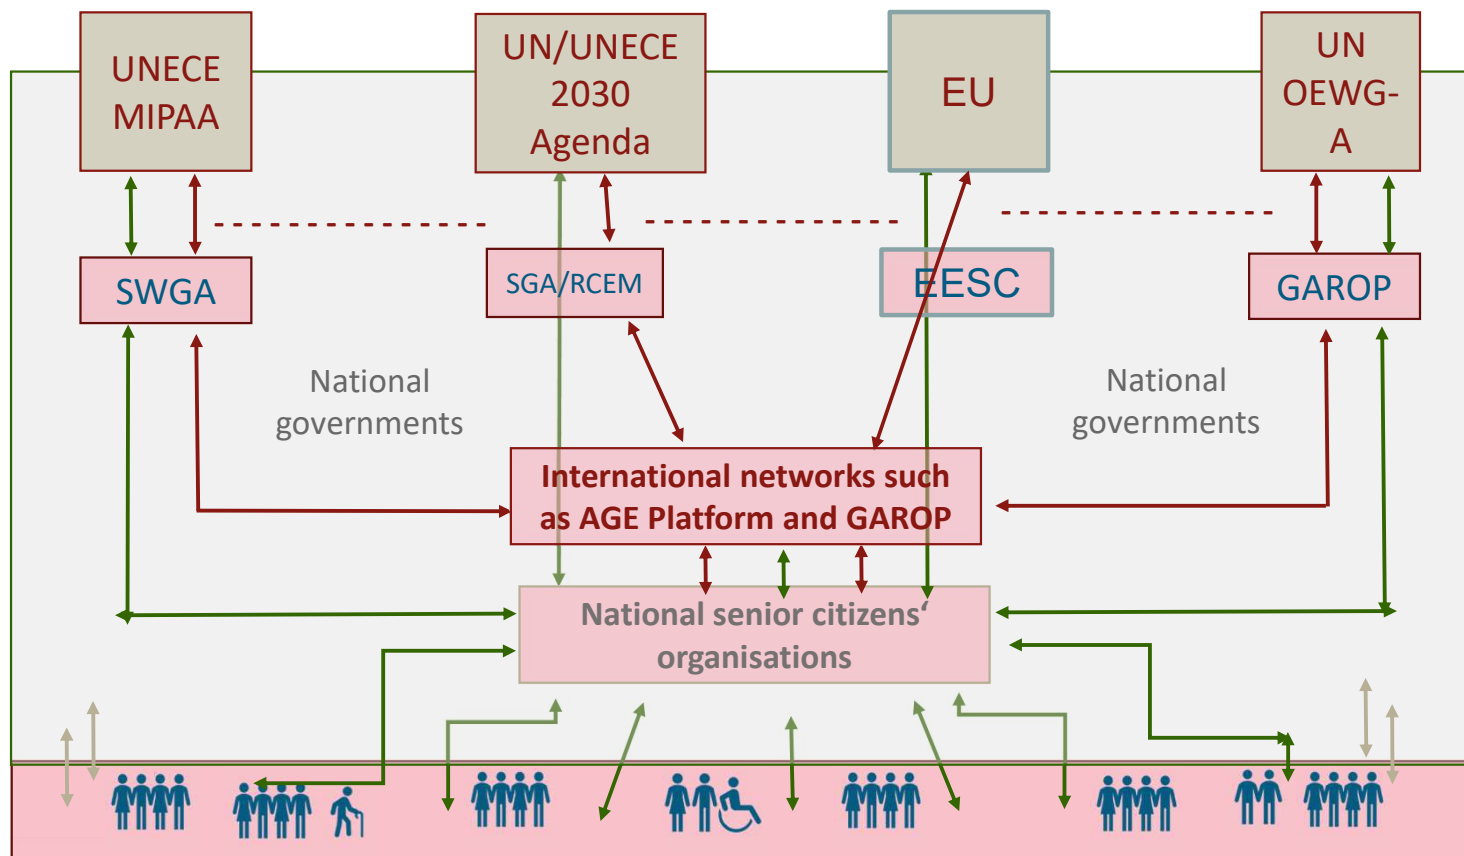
UNECE MIPAA

UN/UNECE 2030 Agenda

EU

UN OEWG-A

SWGA

SGA/RCEM

EESC

GAROP

National governments

National governments

International networks such as AGE Platform and GAROP

National senior citizens' organisations